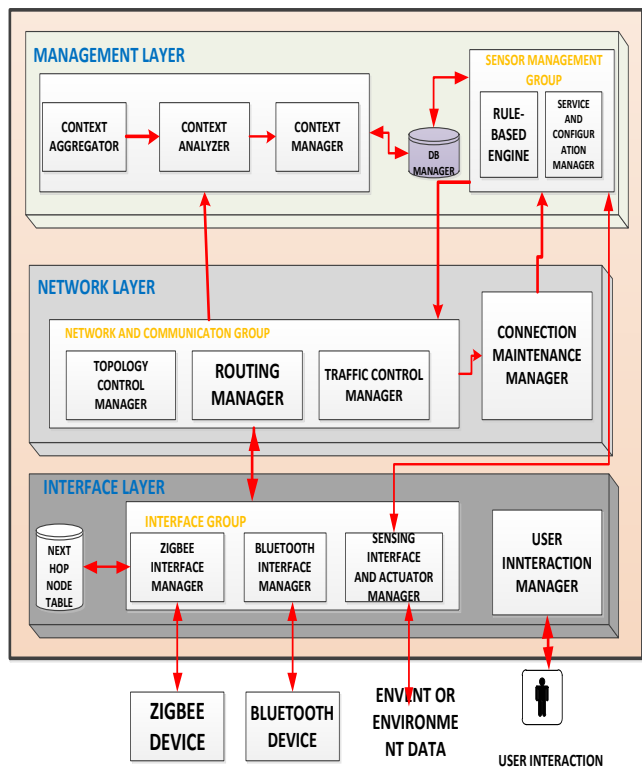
MANAGEMENT LAYER

SENSOR MANAGEMENT GROUP

CONTEXT AGGREGATOR

CONTEXT ANALYZER

CONTEXT MANAGER

DB MANAGER

RULE-BASED ENGINE

SERVICE AND CONFIGURATION MANAGER

NETWORK LAYER

NETWORK AND COMMUNICATON GROUP

TOPOLOGY CONTROL MANAGER

ROUTING MANAGER

TRAFFIC CONTROL MANAGER

CONNECTION MAINTENANCE MANAGER

INTERFACE LAYER

INTERFACE GROUP

NEXT HOP NODE TABLE

ZIGBEE INTERFACE MANAGER

BLUETOOTH INTERFACE MANAGER

SENSING INTERFACE AND ACTUATOR MANAGER

USER INNTERACTION MANAGER

ZIGBEE DEVICE

BLUETOOTH DEVICE

ENVENT OR ENVIRONMENT DATA

USER INTERACTION